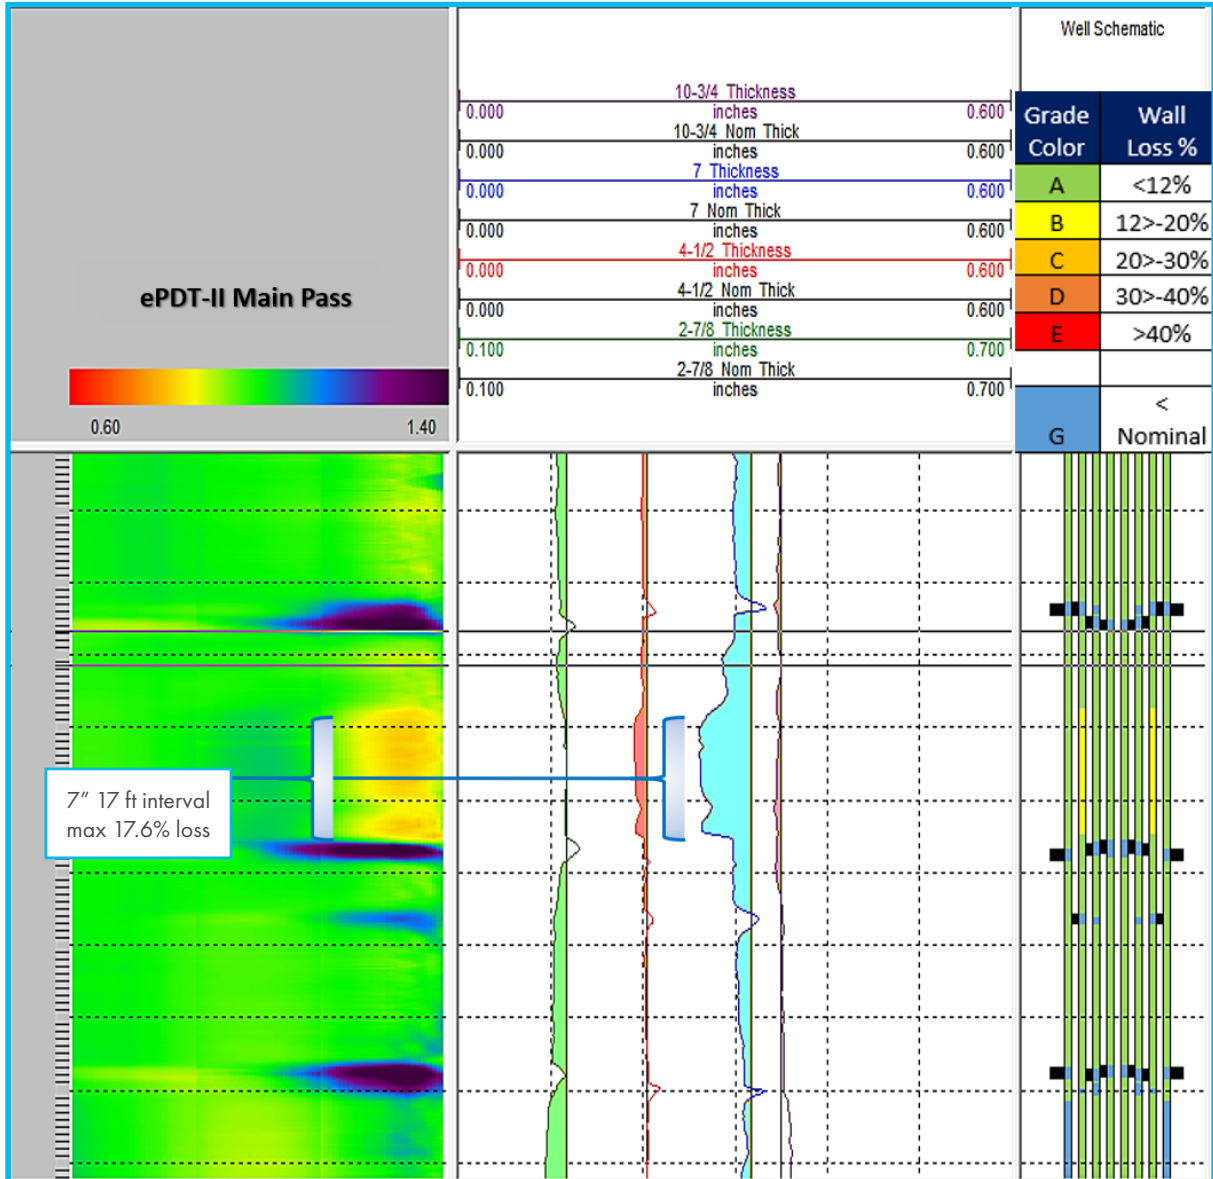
ePDT-II Main Pass

0.60 1.40

10-3/4 Thickness
0.000 inches 0.600
10-3/4 Nom Thick
0.000 inches 0.600
7 Thickness
0.000 inches 0.600
7 Nom Thick
0.000 inches 0.600
4-1/2 Thickness
0.000 inches 0.600
4-1/2 Nom Thick
0.000 inches 0.600
2-7/8 Thickness
0.100 inches 0.700
2-7/8 Nom Thick
0.100 inches 0.700

Well Schematic

| Grade Color | Wall Loss % |
|---|---|
| A | <12% |
| B | 12>-20% |
| C | 20>-30% |
| D | 30>-40% |
| E | >40% |
| | |
| G | < Nominal |

7″ 17 ft interval
max 17.6% loss